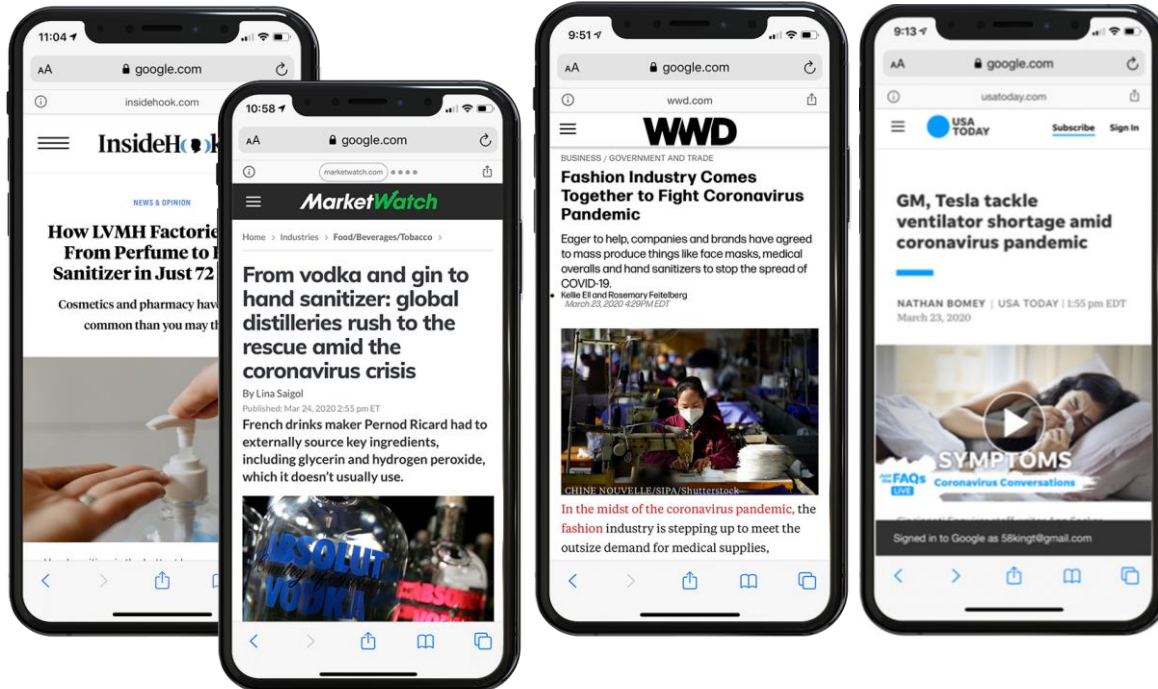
11:04
AA google.com
insidehook.com
InsideH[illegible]k
NEWS & OPINION
How LVMH Factorie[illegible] From Perfume to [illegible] Sanitizer in Just 72 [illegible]
Cosmetics and pharmacy hav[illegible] common than you may th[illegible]

10:58
AA google.com
marketwatch.com
MarketWatch
Home > Industries > Food/Beverages/Tobacco >
From vodka and gin to hand sanitizer: global distilleries rush to the rescue amid the coronavirus crisis
By Lina Saigol
Published: Mar 24, 2020 2:55 pm ET
French drinks maker Pernod Ricard had to externally source key ingredients, including glycerin and hydrogen peroxide, which it doesn't usually use.
ABSOLUT VODKA
ABSOLUT

9:51
AA google.com
wwd.com
WWD
BUSINESS / GOVERNMENT AND TRADE
Fashion Industry Comes Together to Fight Coronavirus Pandemic
Eager to help, companies and brands have agreed to mass produce things like face masks, medical overalls and hand sanitizers to stop the spread of COVID-19.
Kellie Ell and Rosemary Feitelberg
March 23, 2020 4:29PM EDT
CHINE NOUVELLE/SIPA/Shutterstock
In the midst of the coronavirus pandemic, the fashion industry is stepping up to meet the outsize demand for medical supplies,

9:13
AA google.com
usatoday.com
USA TODAY
Subscribe Sign In
GM, Tesla tackle ventilator shortage amid coronavirus pandemic
NATHAN BOMEY | USA TODAY | 1:55 pm EDT March 23, 2020
SYMPTOMS
FAQs LIVE
Coronavirus Conversations
Signed in to Google as 58kingt@gmail.com